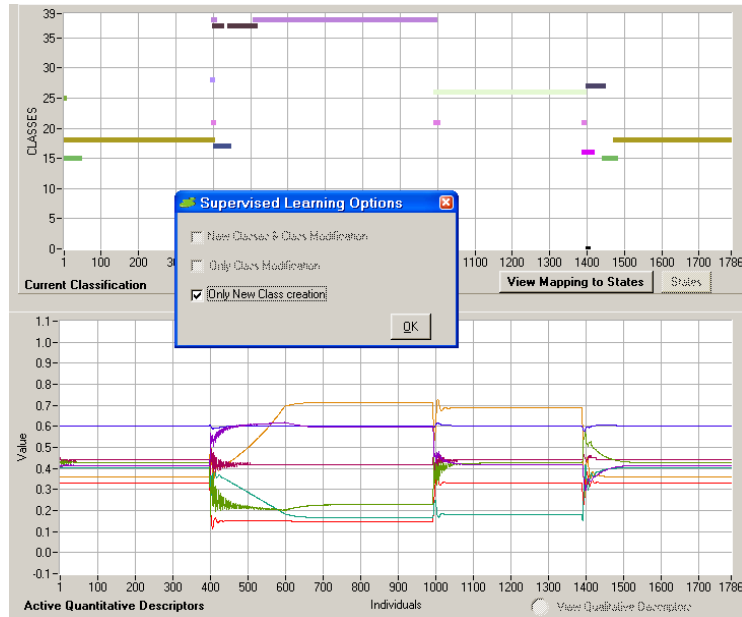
39
35
30
25
20
15
10
5
0
CLASSES
1 100 200 30 1100 1200 1300 1400 1500 1600 1700 1786
Current Classification
View Mapping to States
States

Supervised Learning Options
New Classes & Class Modification
Only Class Modification
Only New Class creation
OK

1.1
1.0
0.9
0.8
0.7
0.6
0.5
0.4
0.3
0.2
0.1
0.0
-0.1
Value
1 100 200 300 400 500 600 700 800 900 1000 1100 1200 1300 1400 1500 1600 1700 1786
Active Quantitative Descriptors
Individuals
View Qualitative Descriptors